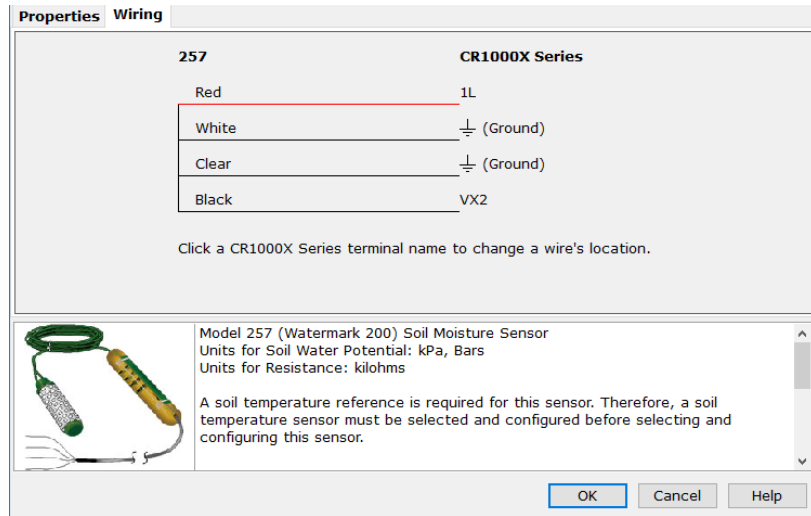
Properties Wiring

| 257 | CR1000X Series |
|---|---|
| Red | 1L |
| White | ⏚ (Ground) |
| Clear | ⏚ (Ground) |
| Black | VX2 |

Click a CR1000X Series terminal name to change a wire's location.

Model 257 (Watermark 200) Soil Moisture Sensor
Units for Soil Water Potential: kPa, Bars
Units for Resistance: kilohms

A soil temperature reference is required for this sensor. Therefore, a soil temperature sensor must be selected and configured before selecting and configuring this sensor.

OK Cancel Help